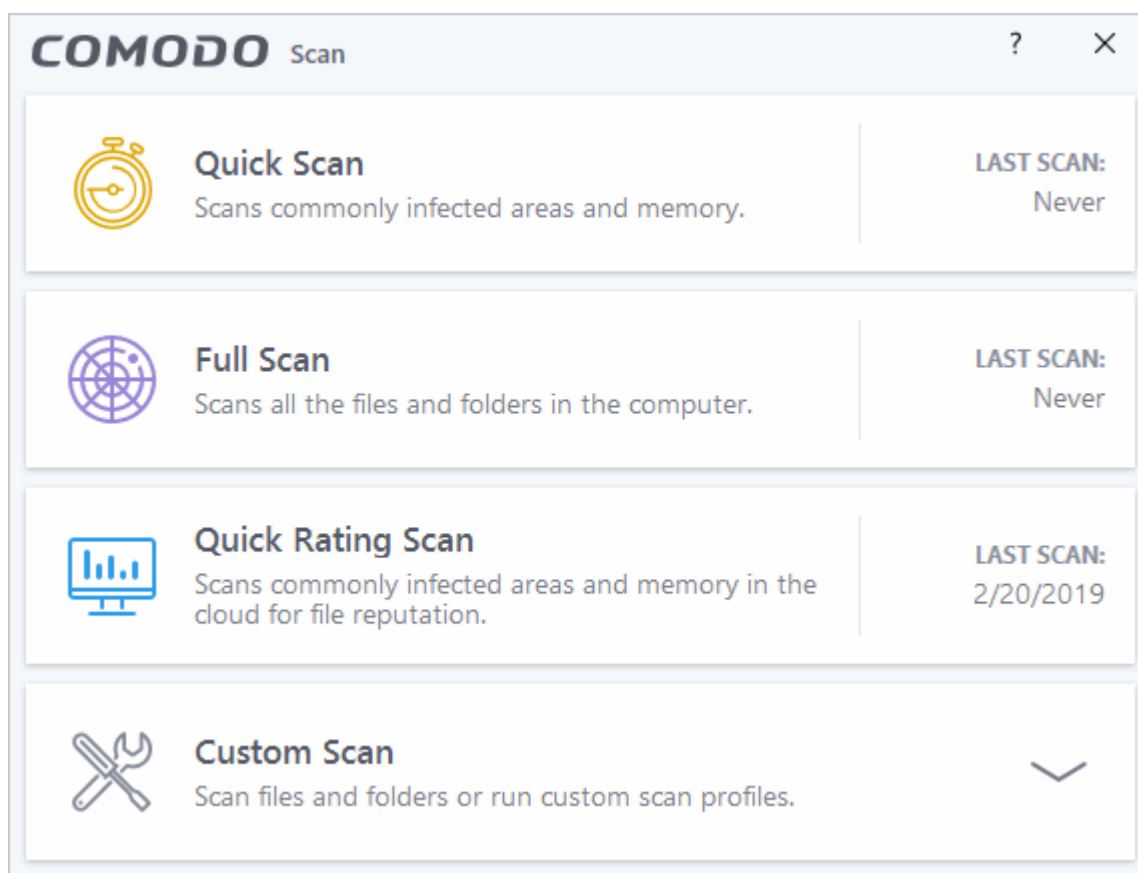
COMODO Scan

?

X

Quick Scan
Scans commonly infected areas and memory.

LAST SCAN:
Never

Full Scan
Scans all the files and folders in the computer.

LAST SCAN:
Never

Quick Rating Scan
Scans commonly infected areas and memory in the cloud for file reputation.

LAST SCAN:
2/20/2019

Custom Scan
Scan files and folders or run custom scan profiles.